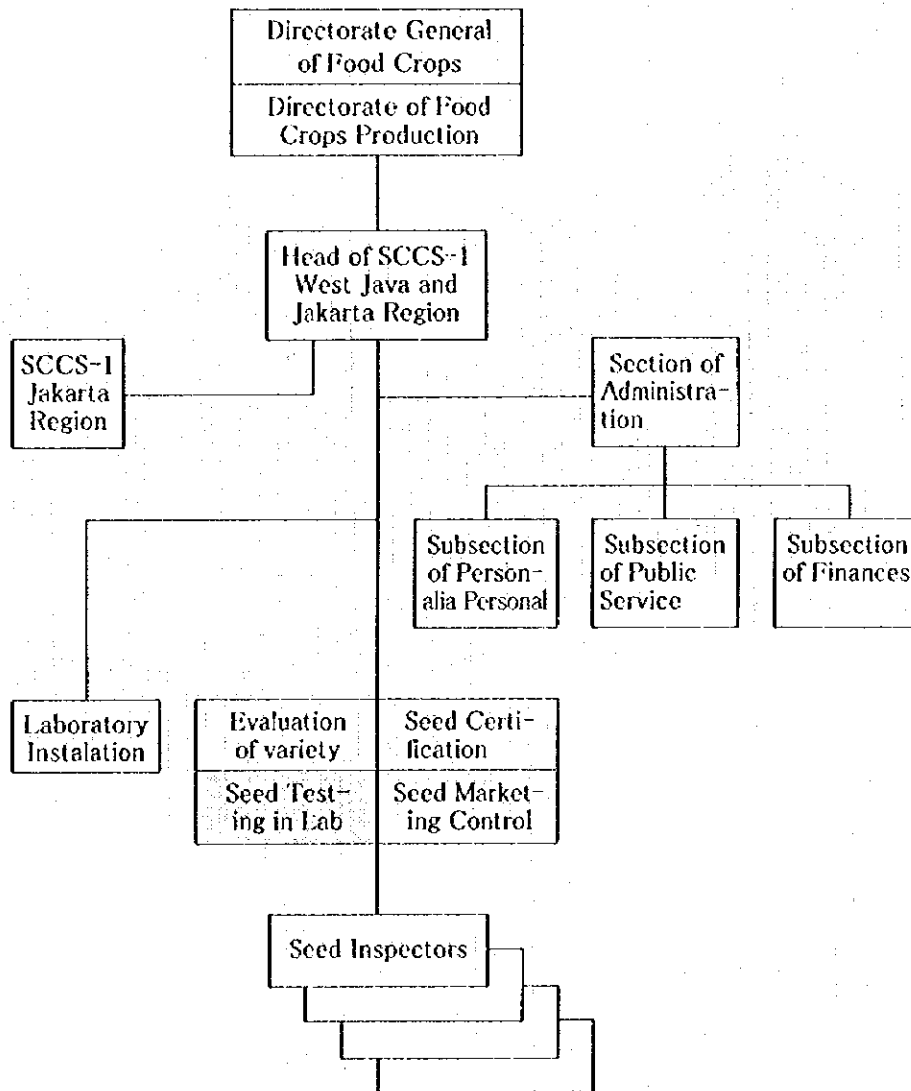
Directorate General of Food Crops

Directorate of Food Crops Production

Head of SCCS-1 West Java and Jakarta Region

SCCS-1 Jakarta Region

Section of Administration

Subsection of Personalia Personal

Subsection of Public Service

Subsection of Finances

Laboratory Instalation

Evaluation of variety

Seed Certification

Seed Testing in Lab

Seed Marketing Control

Seed Inspectors